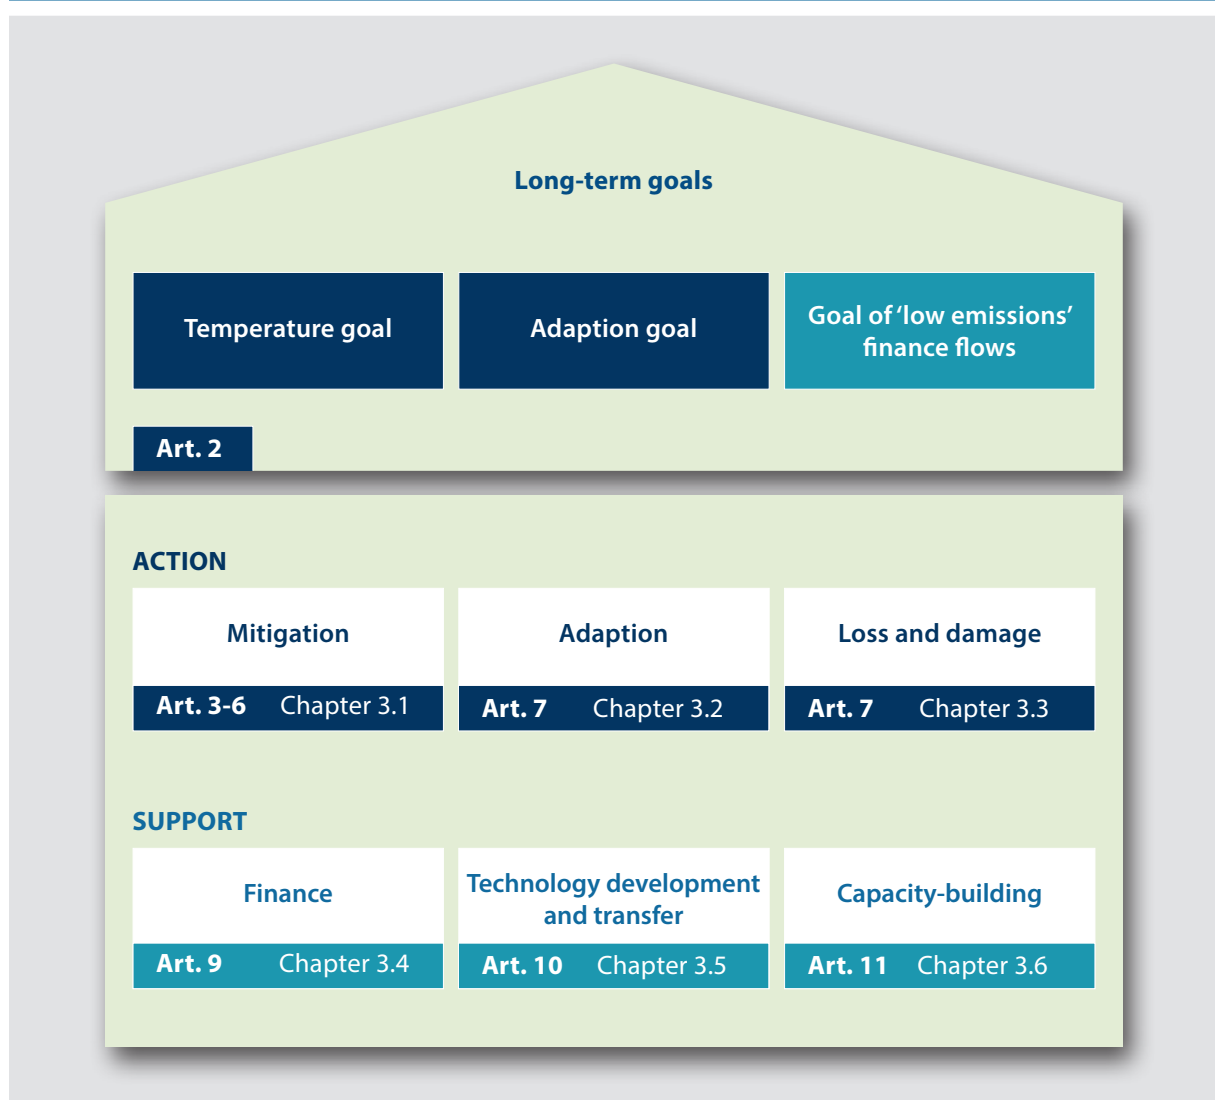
Long-term goals

Temperature goal

Adaption goal

Goal of 'low emissions' finance flows

Art. 2

ACTION

Mitigation

Art. 3-6 Chapter 3.1

Adaption

Art. 7 Chapter 3.2

Loss and damage

Art. 7 Chapter 3.3

SUPPORT

Finance

Art. 9 Chapter 3.4

Technology development and transfer

Art. 10 Chapter 3.5

Capacity-building

Art. 11 Chapter 3.6